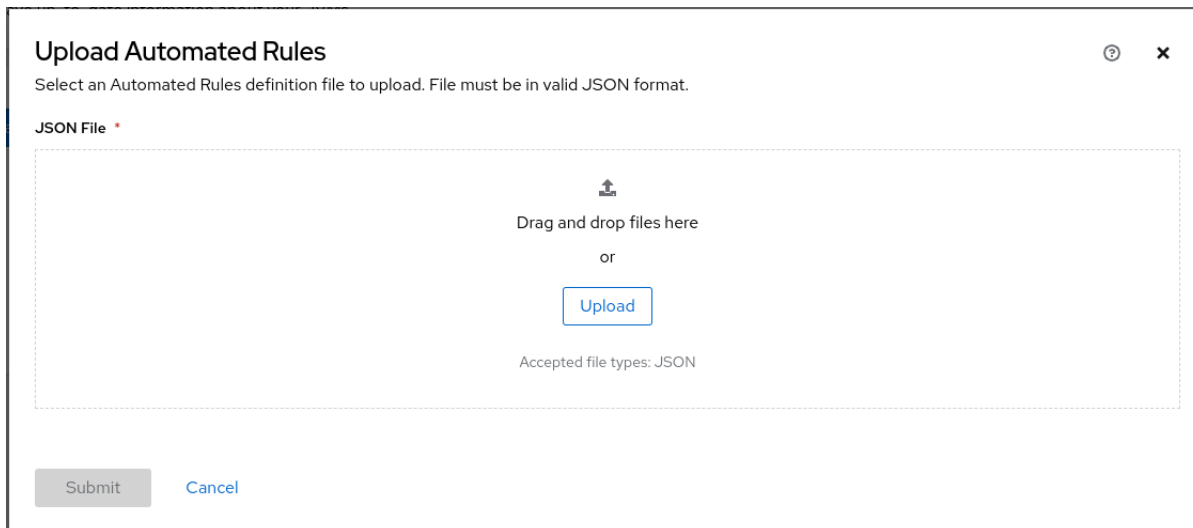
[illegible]

Upload Automated Rules

Select an Automated Rules definition file to upload. File must be in valid JSON format.

JSON File *

Drag and drop files here

or

Upload

Accepted file types: JSON

Submit Cancel